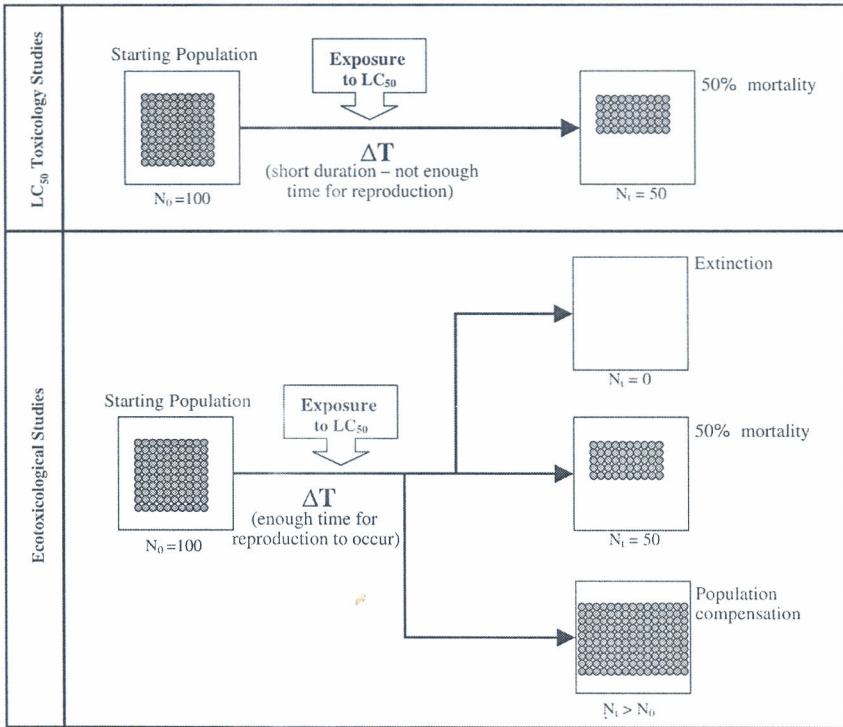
$LC_{50}$ Toxicology Studies

Starting Population

Exposure to $LC_{50}$

$\Delta T$

(short duration – not enough time for reproduction)

$N_0 = 100$

50% mortality

$N_t = 50$

Ecotoxicological Studies

Starting Population

Exposure to $LC_{50}$

$\Delta T$

(enough time for reproduction to occur)

$N_0 = 100$

Extinction

$N_t = 0$

50% mortality

$N_t = 50$

Population compensation

$N_t > N_0$